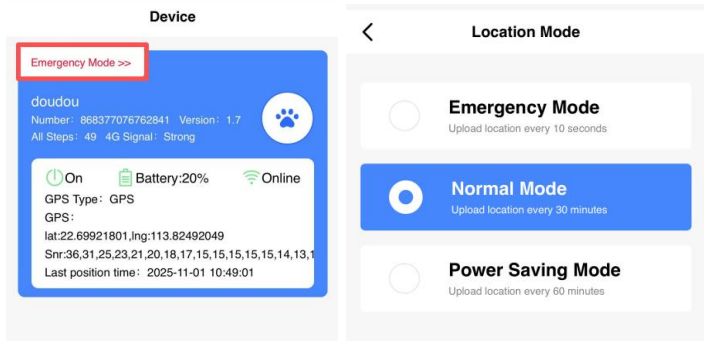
Device

Emergency Mode >>

doudou

Number: 868377076762841 Version: 1.7

All Steps: 49 4G Signal: Strong

On Battery:20% Online

GPS Type: GPS

GPS:

lat:22.69921801,lng:113.82492049

Snr:36,31,25,23,21,20,18,17,15,15,15,15,15,14,13,1

Last position time: 2025-11-01 10:49:01

<

Location Mode

Emergency Mode

Upload location every 10 seconds

Normal Mode

Upload location every 30 minutes

Power Saving Mode

Upload location every 60 minutes